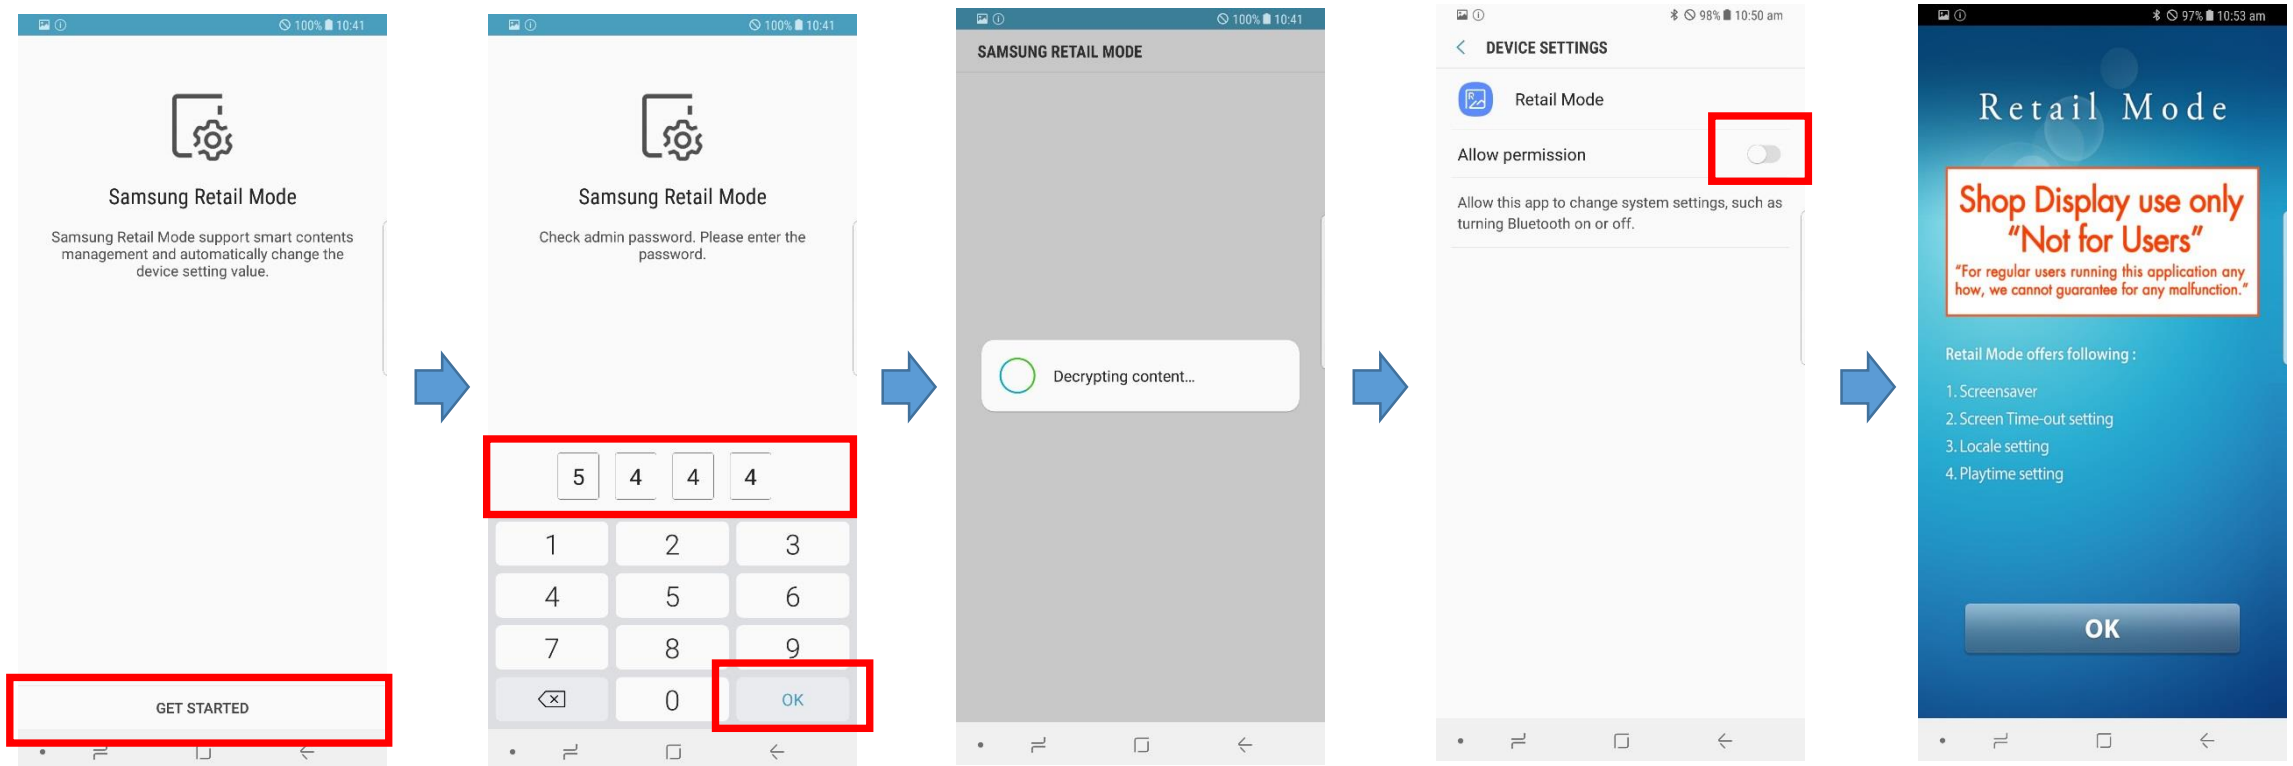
100% 10:41

Samsung Retail Mode

Samsung Retail Mode support smart contents management and automatically change the device setting value.

GET STARTED

100% 10:41

Samsung Retail Mode

Check admin password. Please enter the password.

5 4 4 4

| 1 | 2 | 3 |
|---|---|---|
| 4 | 5 | 6 |
| 7 | 8 | 9 |
|  | 0 | OK |

100% 10:41

SAMSUNG RETAIL MODE

Decrypting content...

98% 10:50 am

DEVICE SETTINGS

Retail Mode

Allow permission

Allow this app to change system settings, such as turning Bluetooth on or off.

97% 10:53 am

Retail Mode

Shop Display use only
"Not for Users"
"For regular users running this application any how, we cannot guarantee for any malfunction."

Retail Mode offers following :

1. Screensaver
2. Screen Time-out setting
3. Locale setting
4. Playtime setting

OK